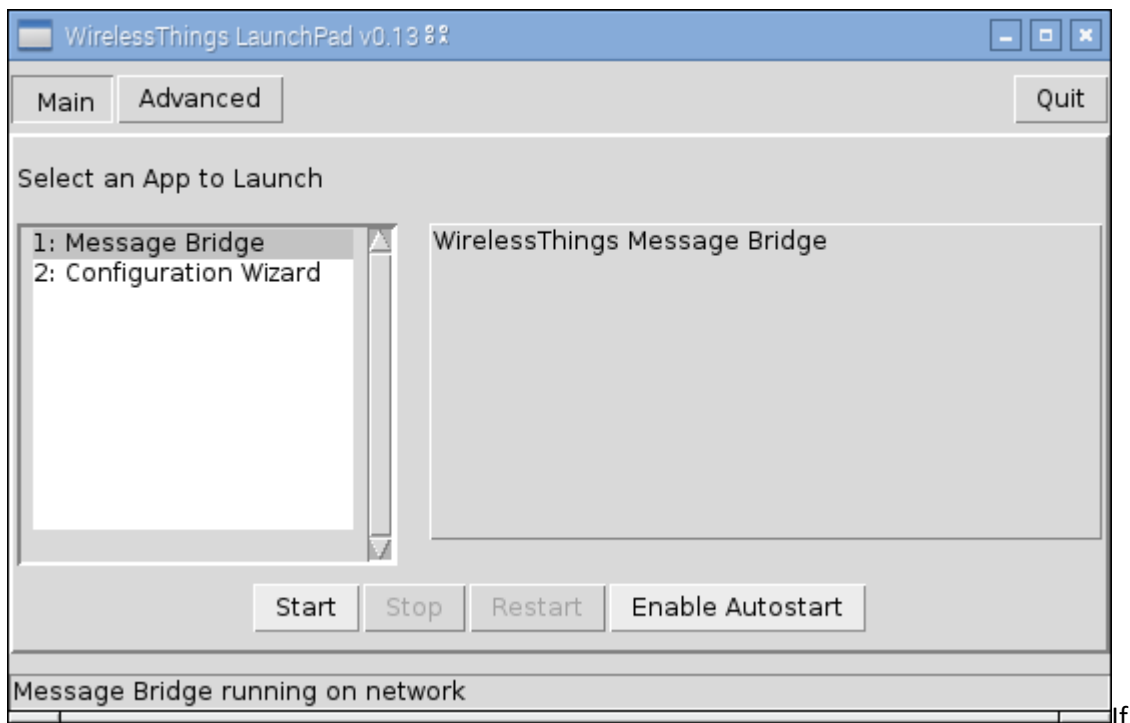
WirelessThings LaunchPad v0.13

Main
Advanced
Quit

Select an App to Launch

1: Message Bridge
2: Configuration Wizard

WirelessThings Message Bridge

Start
Stop
Restart
Enable Autostart

Message Bridge running on network

If